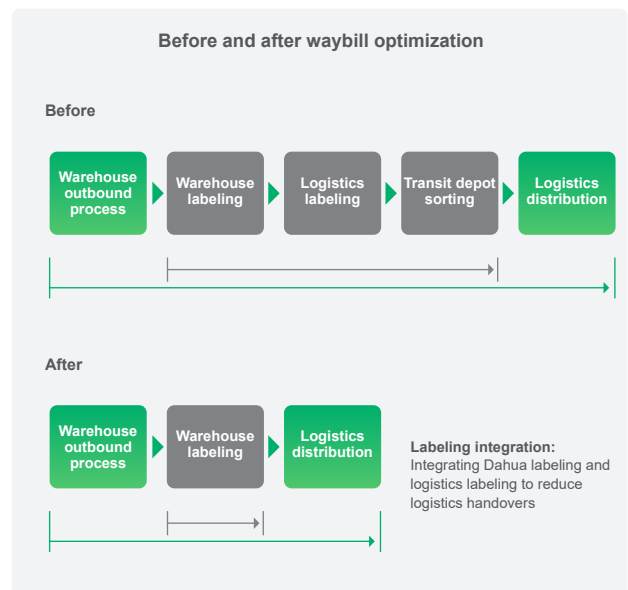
Before and after waybill optimization

Before

Warehouse outbound process

Warehouse labeling

Logistics labeling

Transit depot sorting

Logistics distribution

After

Warehouse outbound process

Warehouse labeling

Logistics distribution

Labeling integration:
Integrating Dahua labeling and logistics labeling to reduce logistics handovers